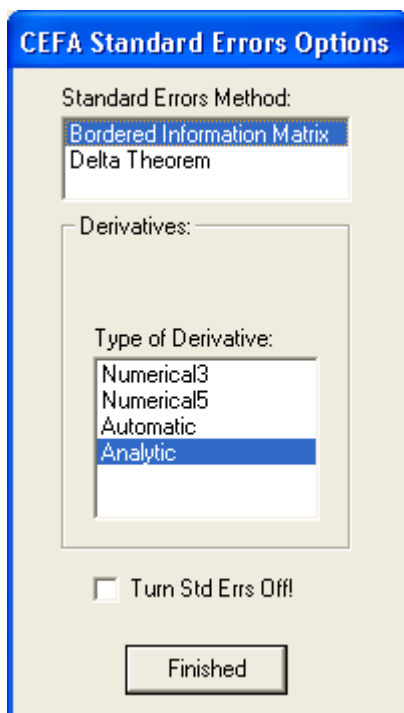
CEFA Standard Errors Options

Standard Errors Method:

Bordered Information Matrix
Delta Theorem

Derivatives:

Type of Derivative:

Numerical3
Numerical5
Automatic
Analytic

Turn Std Errs Off!

Finished